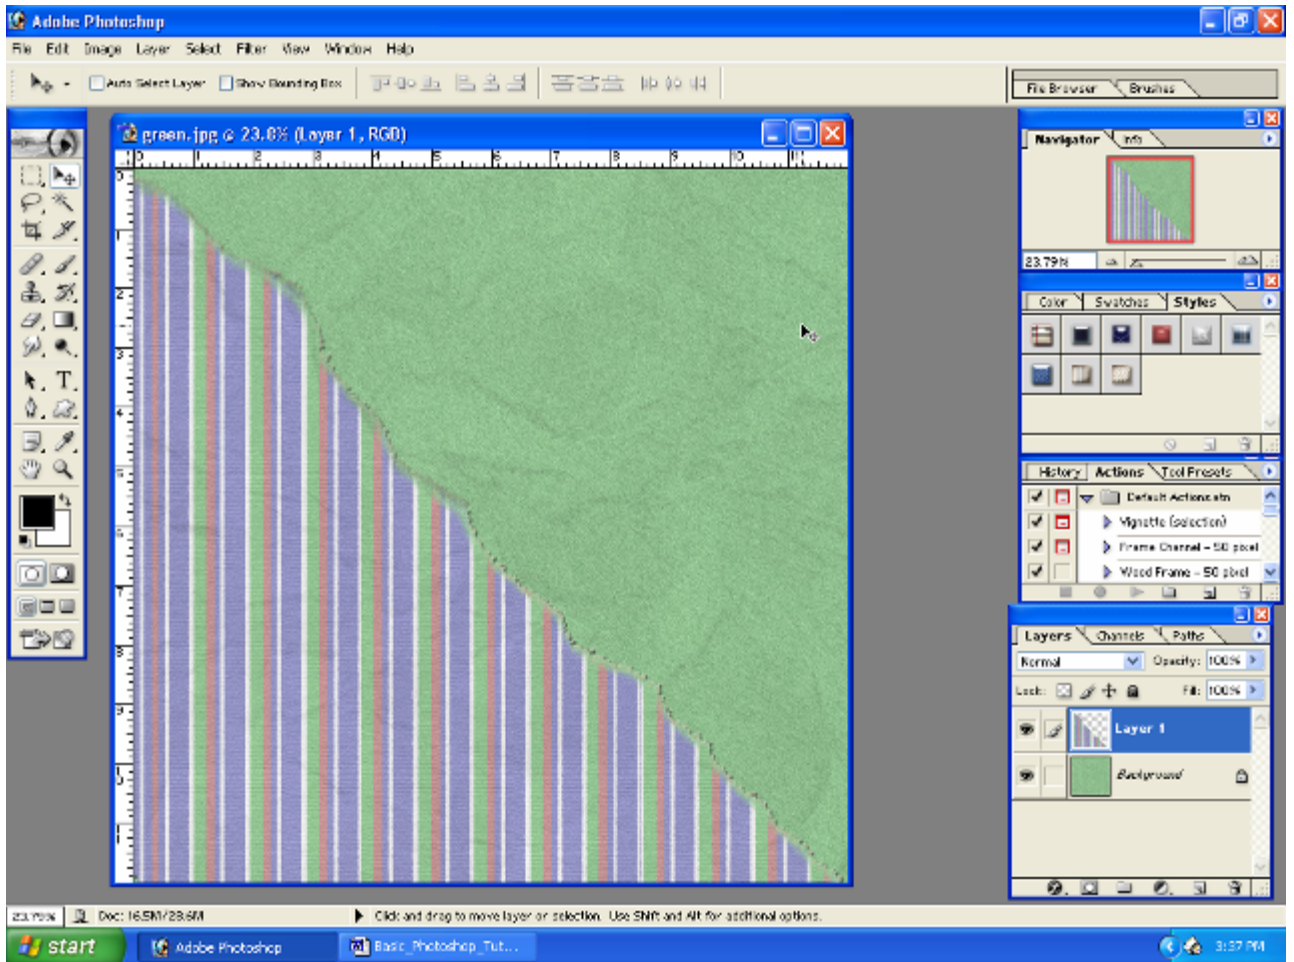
Adobe Photoshop

File Edit Image Layer Select Filter View Window Help

Auto Select Layer Show Bounding Box

File Browser Brushes

green.jpg @ 23.8% (Layer 1, RGB)

0 1 2 3 4 5 6 7 8 9 10 11

Navigator Info

23.79%

Color Swatches Styles

History Actions Tool Presets

Default Actions.atn

Vignette (selection)

Frame Channel - 50 pixel

Wood Frame - 50 pixel

Layers Channels Paths

Normal Opacity: 100%

Lock: Fill: 100%

Layer 1

Background

23.79% Doc: 16.5M/28.6M Click and drag to move layer or selection. Use Shift and Alt for additional options.

start Adobe Photoshop Basic_Photoshop_Tut... 3:37 PM